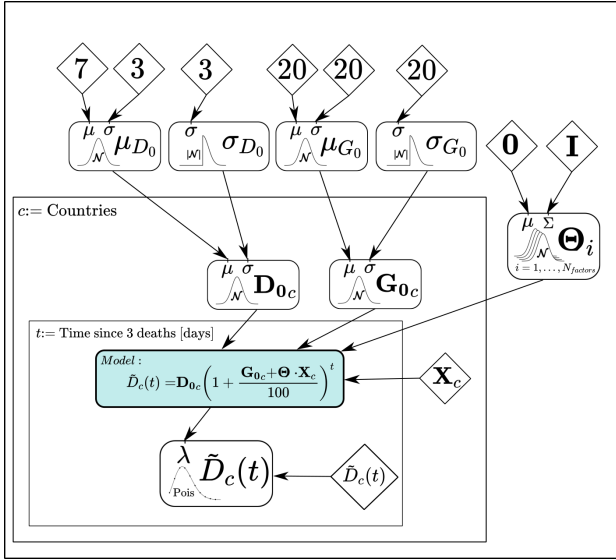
$7$ $3$ $3$ $20$ $20$ $20$

$\mu$ $\sigma$ $\mathcal{N}$ $\mu_{D_0}$

$\sigma$ $|\mathcal{N}|$ $\sigma_{D_0}$

$\mu$ $\sigma$ $\mathcal{N}$ $\mu_{G_0}$

$\sigma$ $|\mathcal{N}|$ $\sigma_{G_0}$

$\mathbf{0}$ $\mathbf{I}$

$\mu$ $\Sigma$ $\mathcal{N}$ $\mathbf{\Theta}_i$ $i = 1, \ldots, N_{factors}$

$c$:= Countries

$\mu$ $\sigma$ $\mathcal{N}$ $\mathbf{D_0}_c$

$\mu$ $\sigma$ $\mathcal{N}$ $\mathbf{G_0}_c$

$t$:= Time since 3 deaths [days]

Model :
$\tilde{D}_c(t) = \mathbf{D_0}_c \left(1 + \frac{\mathbf{G_0}_c + \mathbf{\Theta} \cdot \mathbf{X}_c}{100}\right)^t$

$\mathbf{X}_c$

$\lambda$ Pois $\tilde{D}_c(t)$

$\tilde{D}_c(t)$